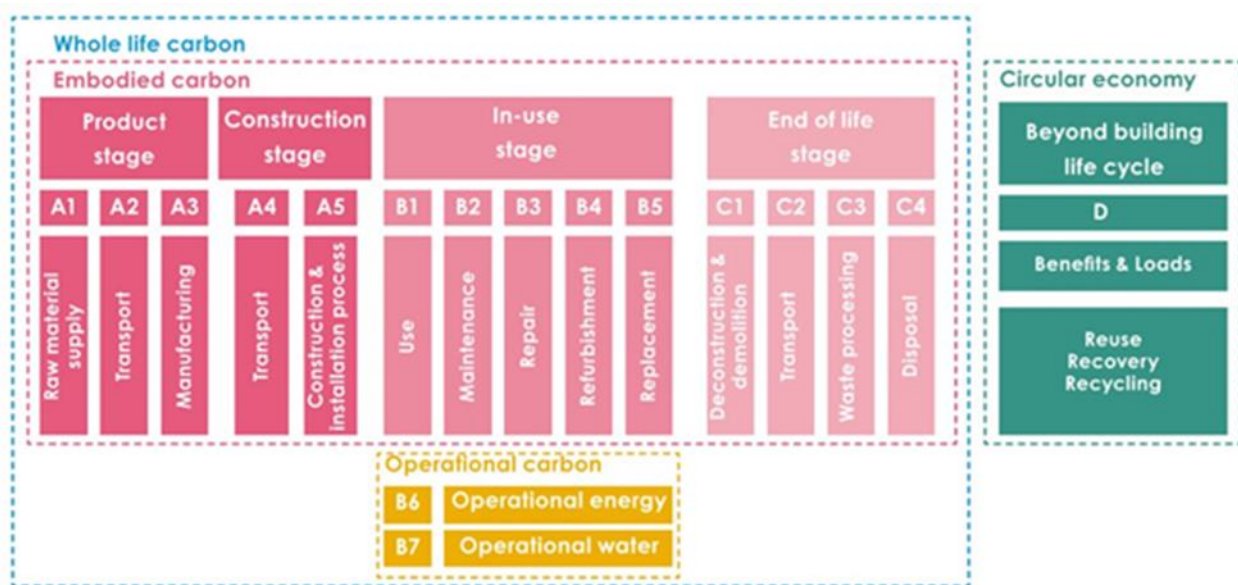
Whole life carbon

Embodied carbon

Product stage

Construction stage

In-use stage

End of life stage

A1 A2 A3 A4 A5 B1 B2 B3 B4 B5 C1 C2 C3 C4

Raw material supply

Transport

Manufacturing

Transport

Construction & installation process

Use

Maintenance

Repair

Refurbishment

Replacement

Deconstruction & demolition

Transport

Waste processing

Disposal

Operational carbon

B6 Operational energy

B7 Operational water

Circular economy

Beyond building life cycle

D

Benefits & Loads

Reuse
Recovery
Recycling